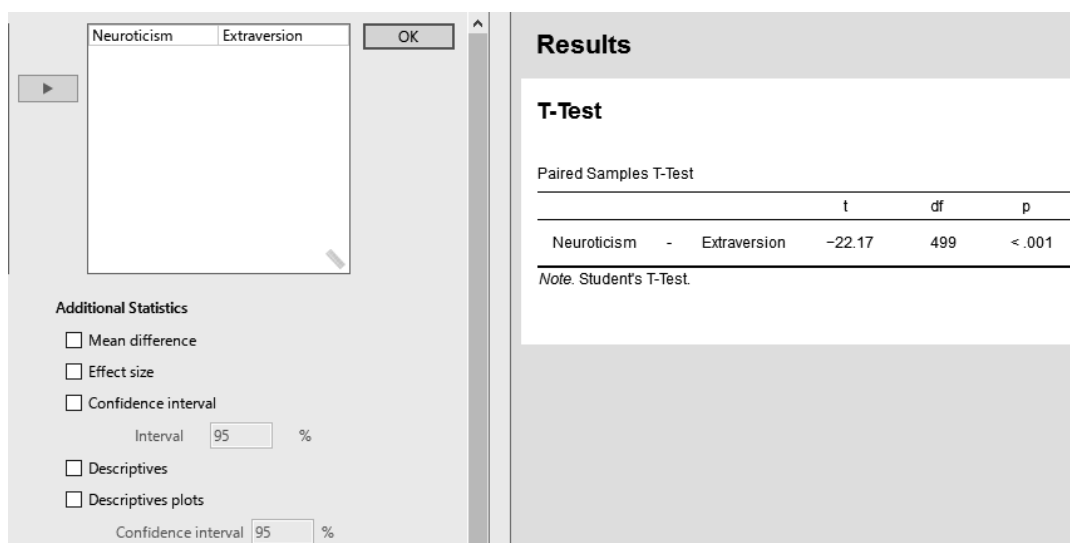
| Neuroticism | Extraversion |
|---|---|

OK

Additional Statistics

☐ Mean difference

☐ Effect size

☐ Confidence interval

Interval 95 %

☐ Descriptives

☐ Descriptives plots

Confidence interval 95 %

Results

T-Test

Paired Samples T-Test

| | | | t | df | p |
|---|---|---|---|---|---|
| Neuroticism | - | Extraversion | −22.17 | 499 | < .001 |

*Note.* Student's T-Test.